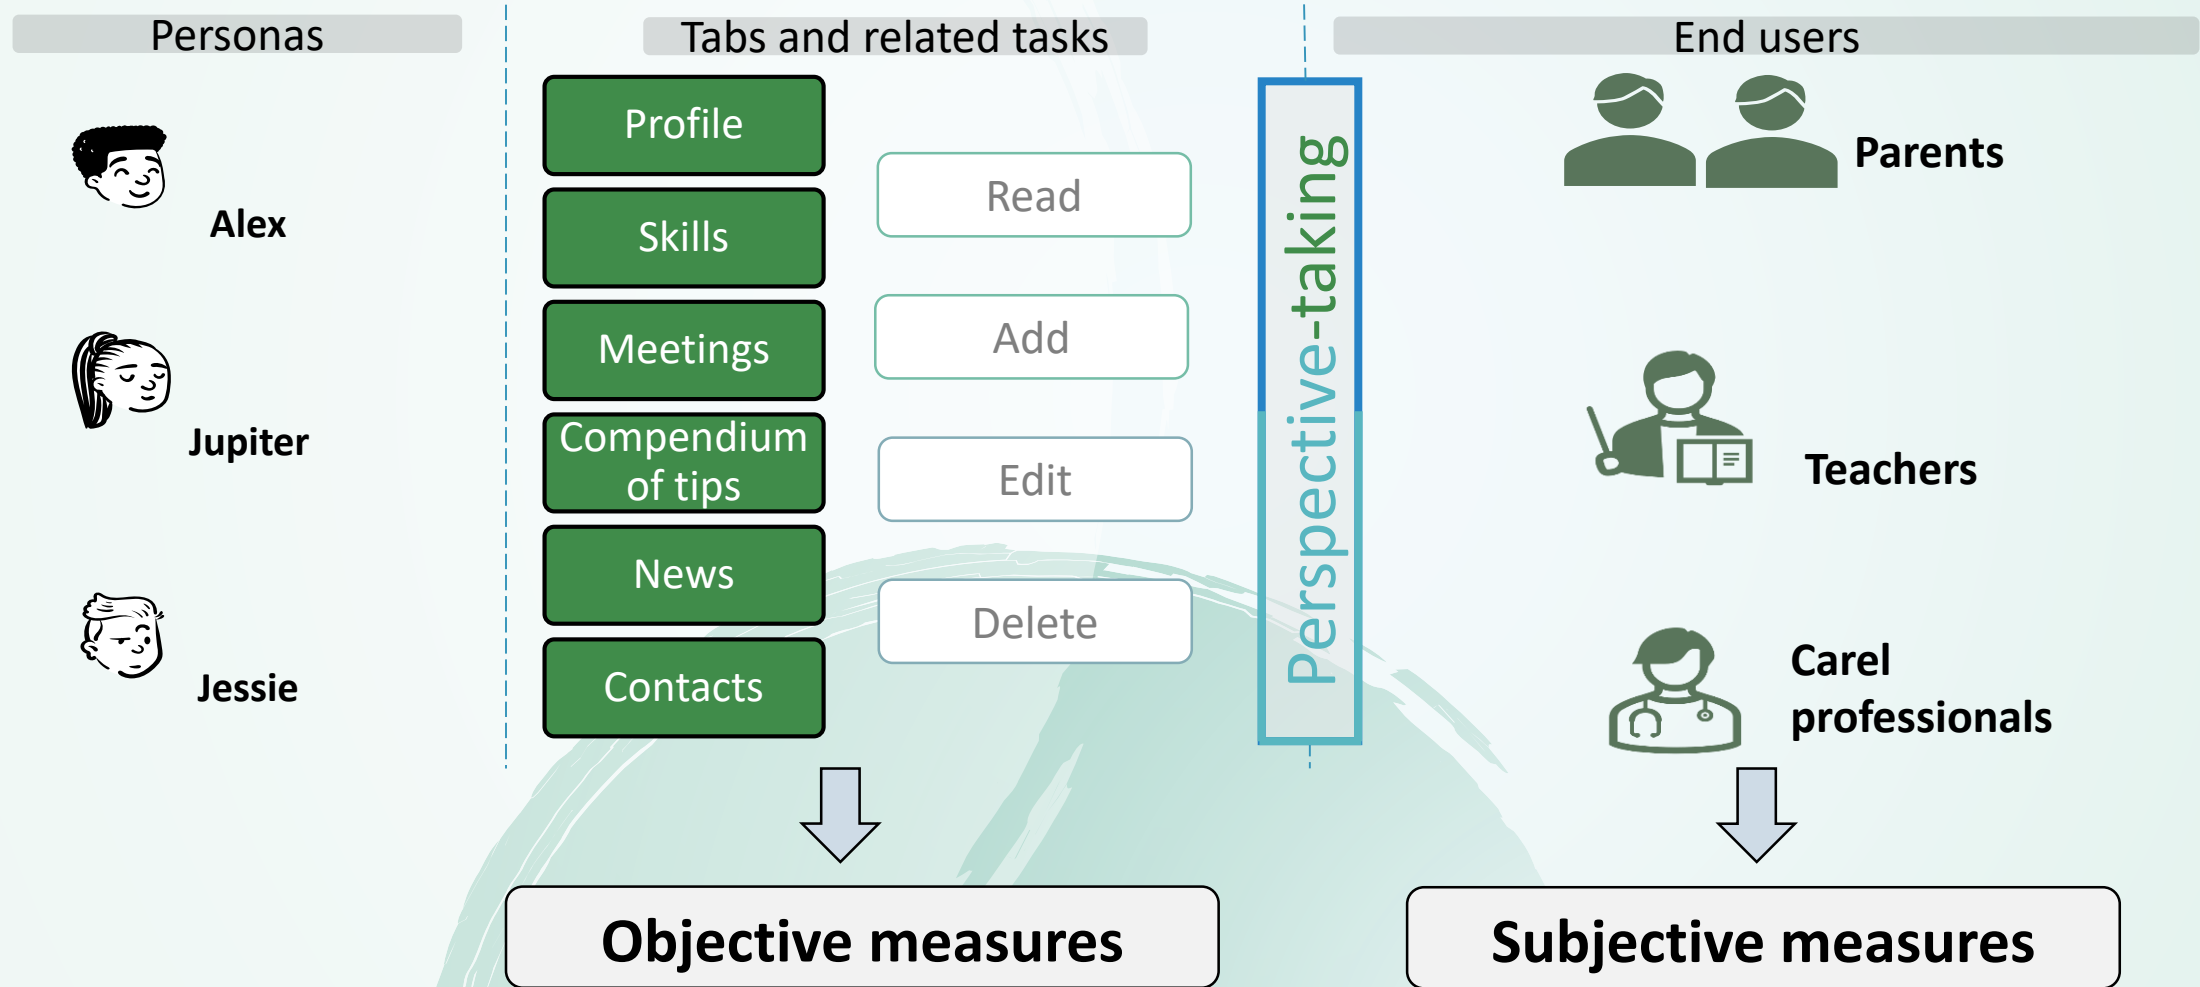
Personas

Alex

Jupiter

Jessie

Tabs and related tasks

Profile

Skills

Meetings

Compendium of tips

News

Contacts

Read

Add

Edit

Delete

Perspective-taking

End users

Parents

Teachers

Carel professionals

Objective measures

Subjective measures